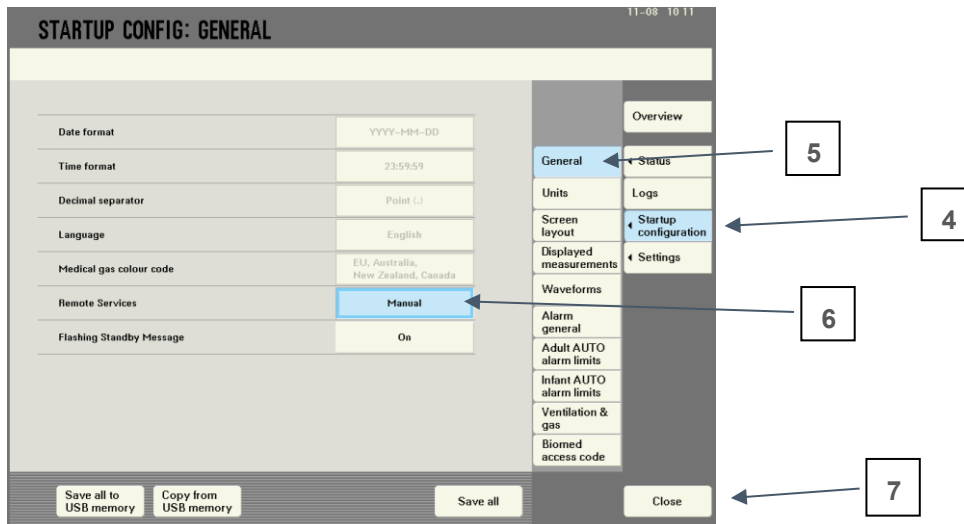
STARTUP CONFIG: GENERAL

11-08 10 11

| | |
|---|---|
| Date format | YYYY-MM-DD |
| Time format | 23:59:59 |
| Decimal separator | Point (.) |
| Language | English |
| Medical gas colour code | EU, Australia, New Zealand, Canada |
| Remote Services | Manual |
| Flashing Standby Message | On |

General
Units
Screen layout
Displayed measurements
Waveforms
Alarm general
Adult AUTO alarm limits
Infant AUTO alarm limits
Ventilation & gas
Biomed access code

Overview
Status
Logs
Startup configuration
Settings

5
4
6

Save all to USB memory
Copy from USB memory
Save all
Close

7